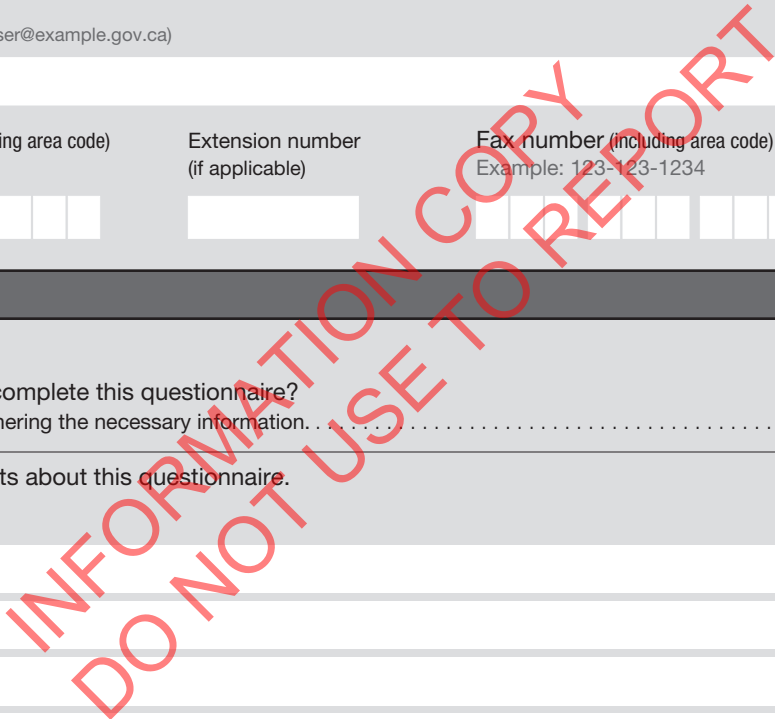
ser@example.gov.ca)

ing area code)

Extension number (if applicable)

Fax number (including area code)
Example: 123-123-1234

complete this questionnaire?
hering the necessary information. . . . . . . . . . . . . . . . . . . . . . . . . . . . . . . .

ts about this questionnaire.

INFORMATION COPY
DO NOT USE TO REPORT